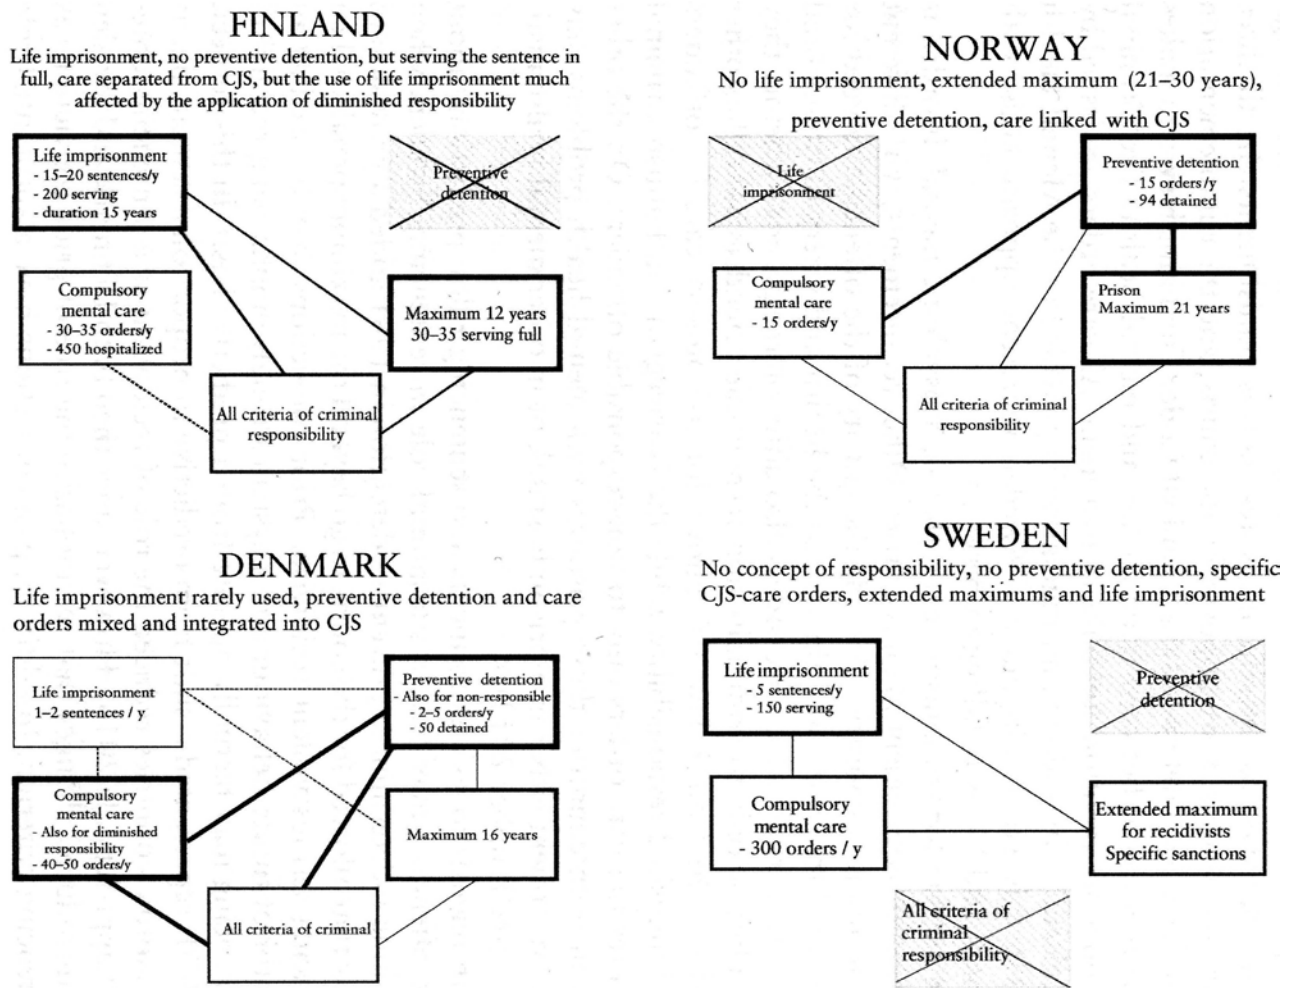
FINLAND
Life imprisonment, no preventive detention, but serving the sentence in full, care separated from CJS, but the use of life imprisonment much affected by the application of diminished responsibility

Life imprisonment
- 15–20 sentences/y
- 200 serving
- duration 15 years

Preventive detention

Compulsory mental care
- 30–35 orders/y
- 450 hospitalized

Maximum 12 years
30–35 serving full

All criteria of criminal responsibility

NORWAY
No life imprisonment, extended maximum (21–30 years),
preventive detention, care linked with CJS

Life imprisonment

Preventive detention
- 15 orders/y
- 94 detained

Compulsory mental care
- 15 orders/y

Prison
Maximum 21 years

All criteria of criminal responsibility

DENMARK
Life imprisonment rarely used, preventive detention and care orders mixed and integrated into CJS

Life imprisonment
1–2 sentences / y

Preventive detention
- Also for non-responsible
- 2–5 orders/y
- 50 detained

Compulsory mental care
- Also for diminished responsibility
- 40–50 orders/y

Maximum 16 years

All criteria of criminal

SWEDEN
No concept of responsibility, no preventive detention, specific CJS-care orders, extended maximums and life imprisonment

Life imprisonment
- 5 sentences/y
- 150 serving

Preventive detention

Compulsory mental care
- 300 orders / y

Extended maximum for recidivists
Specific sanctions

All criteria of criminal responsibility